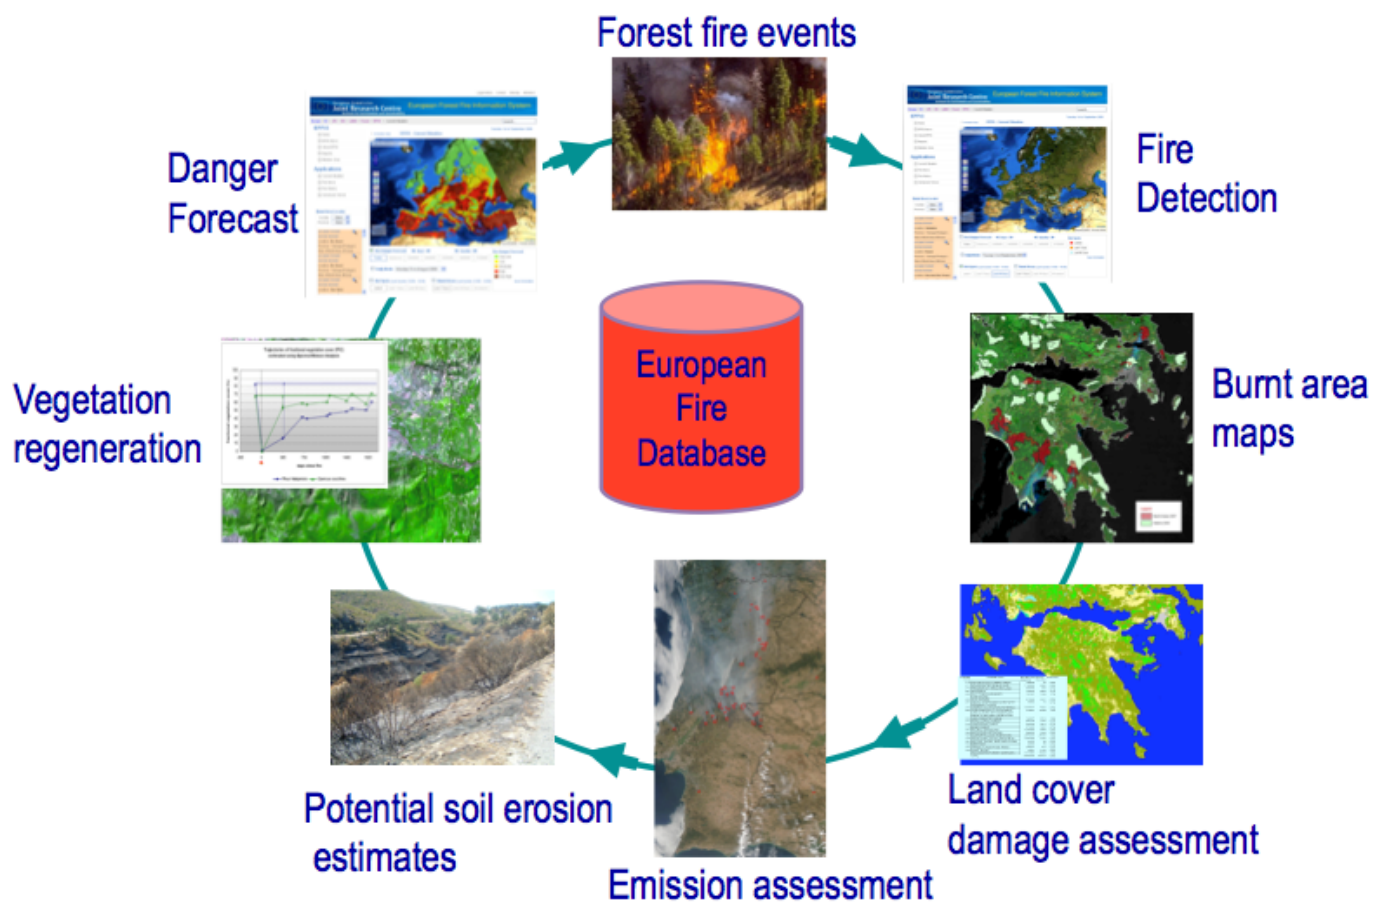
Forest fire events

Danger Forecast

Fire Detection

European Fire Database

Burnt area maps

Vegetation regeneration

Land cover damage assessment

Potential soil erosion estimates

Emission assessment